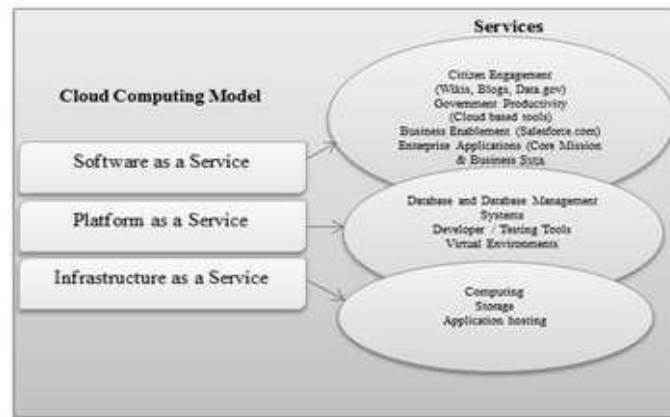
Services

Cloud Computing Model

Software as a Service

Platform as a Service

Infrastructure as a Service

Citizen Engagement (Wikis, Blogs, Data.gov) Government Productivity (Cloud based tools) Business Enablement (Salesforce.com) Enterprise Applications (Core Mission & Business Sys)

Database and Database Management Systems Developer / Testing Tools Virtual Environments

Computing Storage Application hosting